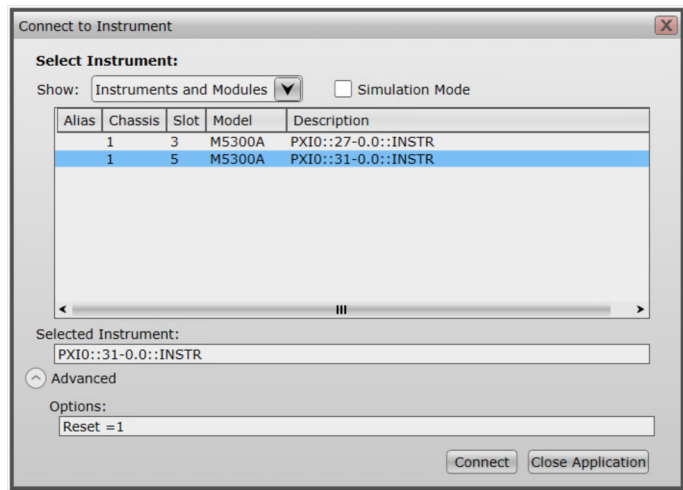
Connect to Instrument

Select Instrument:

Show: Instruments and Modules

Simulation Mode

| Alias | Chassis | Slot | Model | Description |
|---|---|---|---|---|
| | 1 | 3 | M5300A | PXI0::27-0.0::INSTR |
| | 1 | 5 | M5300A | PXI0::31-0.0::INSTR |

Selected Instrument:

PXI0::31-0.0::INSTR

Advanced

Options:

Reset =1

Connect

Close Application